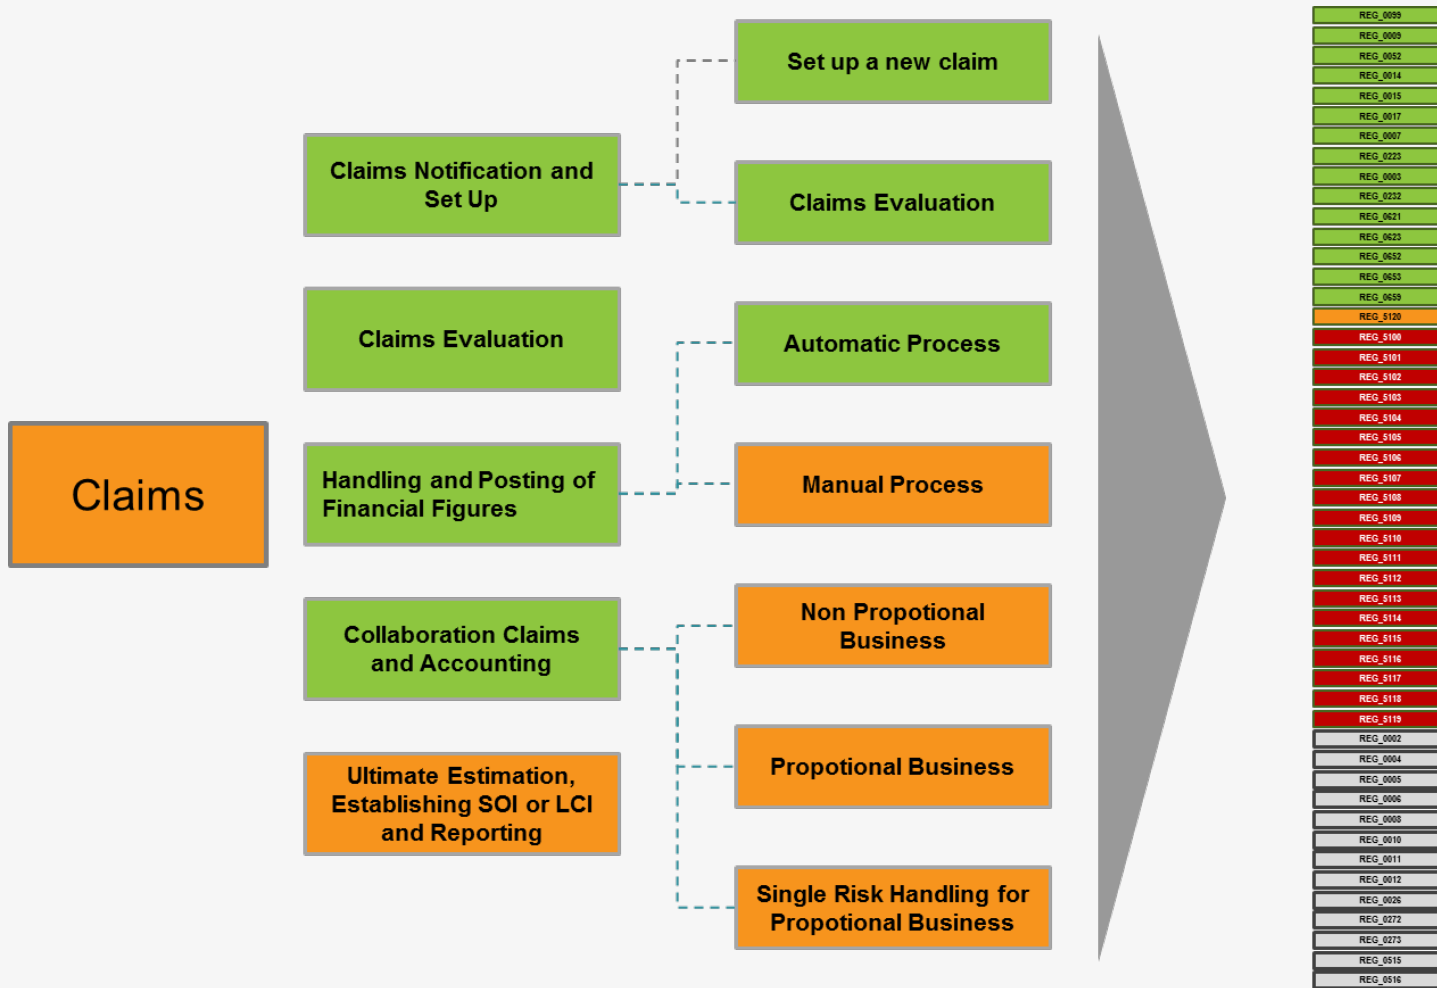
Claims

Claims Notification and Set Up

Claims Evaluation

Handling and Posting of Financial Figures

Collaboration Claims and Accounting

Ultimate Estimation, Establishing SOI or LCI and Reporting

Set up a new claim

Claims Evaluation

Automatic Process

Manual Process

Non Propotional Business

Propotional Business

Single Risk Handling for Propotional Business

REG_0099
REG_0009
REG_0052
REG_0014
REG_0015
REG_0017
REG_0007
REG_0223
REG_0003
REG_0232
REG_0621
REG_0623
REG_0652
REG_0653
REG_0659
REG_5120
REG_5100
REG_5101
REG_5102
REG_5103
REG_5104
REG_5105
REG_5106
REG_5107
REG_5108
REG_5109
REG_5110
REG_5111
REG_5112
REG_5113
REG_5114
REG_5115
REG_5116
REG_5117
REG_5118
REG_5119
REG_0002
REG_0004
REG_0005
REG_0006
REG_0008
REG_0010
REG_0011
REG_0012
REG_0026
REG_0272
REG_0273
REG_0515
REG_0516